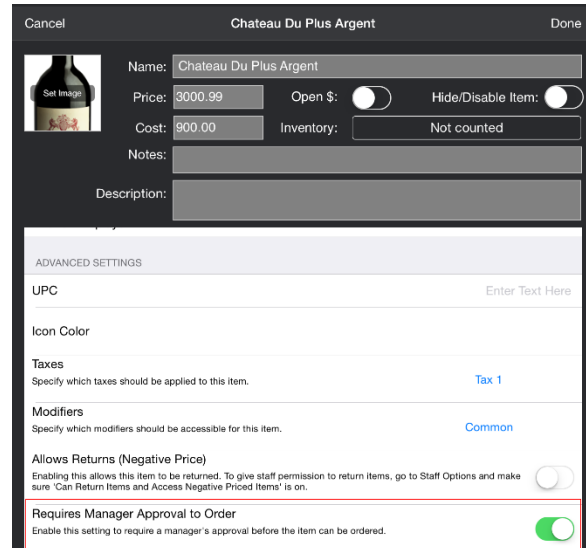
Cancel
Chateau Du Plus Argent
Done

Set Image

Name: Chateau Du Plus Argent
Price: 3000.99
Open $:
Hide/Disable Item:
Cost: 900.00
Inventory:
Not counted
Notes:
Description:

ADVANCED SETTINGS
UPC
Enter Text Here
Icon Color
Taxes
Specify which taxes should be applied to this item.
Tax 1
Modifiers
Specify which modifiers should be accessible for this item.
Common
Allows Returns (Negative Price)
Enabling this allows this item to be returned. To give staff permission to return items, go to Staff Options and make sure 'Can Return Items and Access Negative Priced Items' is on.
Requires Manager Approval to Order
Enable this setting to require a manager's approval before the item can be ordered.